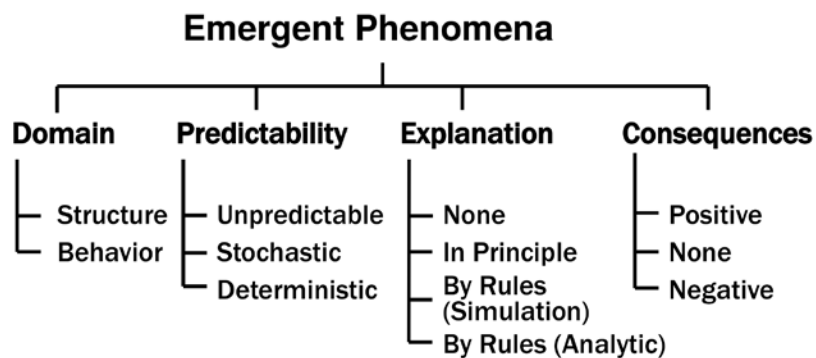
Emergent Phenomena

Domain
Structure
Behavior

Predictability
Unpredictable
Stochastic
Deterministic

Explanation
None
In Principle
By Rules (Simulation)
By Rules (Analytic)

Consequences
Positive
None
Negative